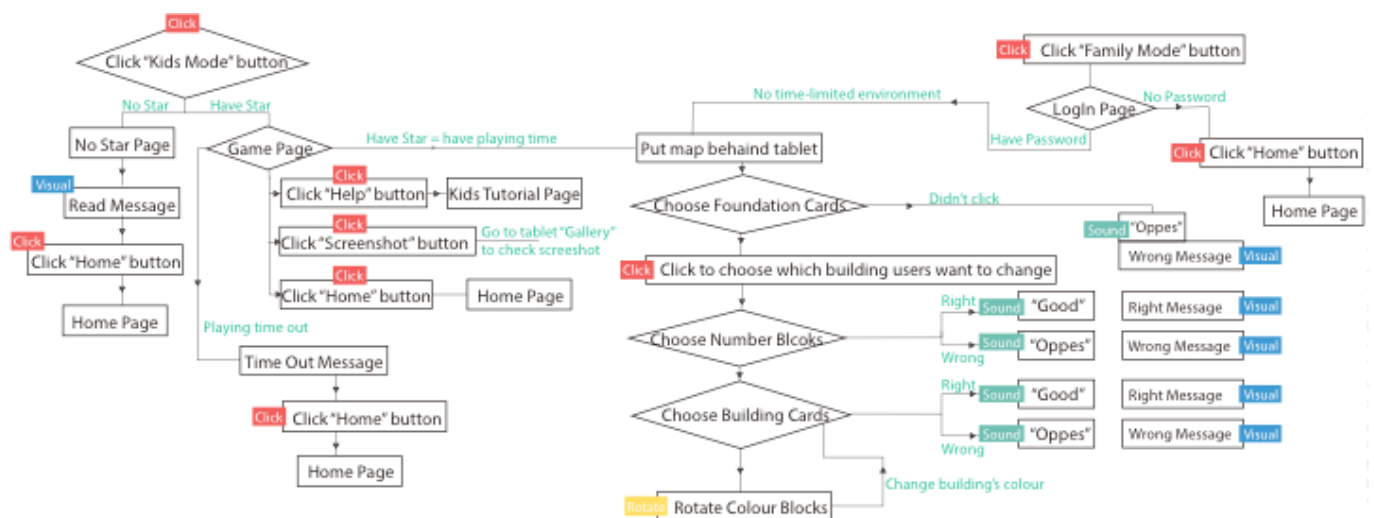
Click
Click "Kids Mode" button

No Star
Have Star

No Star Page

Visual
Read Message

Click
Click "Home" button

Home Page

Game Page

Have Star = have playing time

Click
Click "Help" button
Kids Tutorial Page

Click
Click "Screenshot" button
Go to tablet "Gallery" to check screshoot

Click
Click "Home" button
Home Page

Playing time out

Time Out Message

Click
Click "Home" button

Home Page

No time-limited environment

Put map behaind tablet

Choose Foundation Cards

Didn't click

Sound
"Oppes"

Wrong Message
Visual

Click
Click to choose which building users want to change

Choose Number Blcoks

Right
Sound
"Good"
Right Message
Visual

Wrong
Sound
"Oppes"
Wrong Message
Visual

Choose Building Cards

Right
Sound
"Good"
Right Message
Visual

Wrong
Sound
"Oppes"
Wrong Message
Visual

Change building's colour

Rotate
Rotate Colour Blocks

Click
Click "Family Mode" button

LogIn Page

No Password

Have Password

Click
Click "Home" button

Home Page